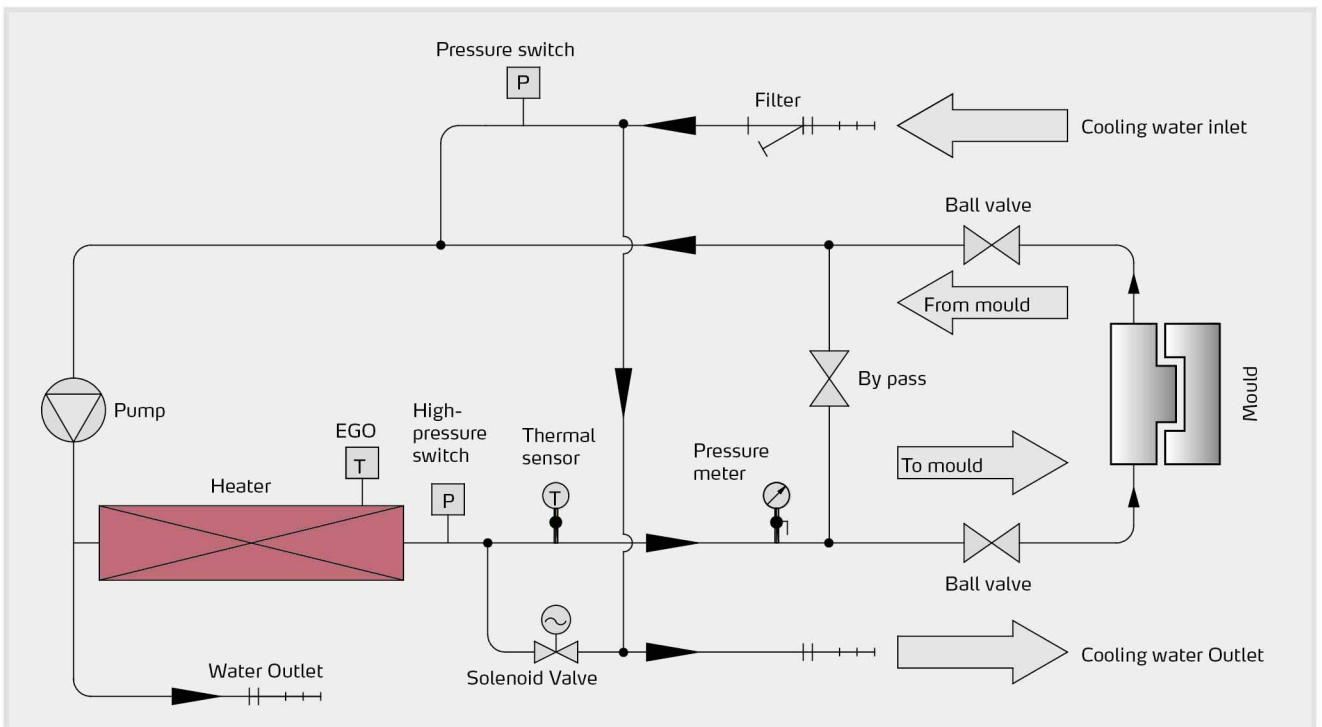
Pressure switch

P

Filter

Cooling water inlet

Ball valve

From mould

By pass

Mould

Pump

EGO

T

High-pressure switch

P

Thermal sensor

T

Pressure meter

To mould

Heater

Ball valve

Solenoid Valve

Cooling water Outlet

Water Outlet